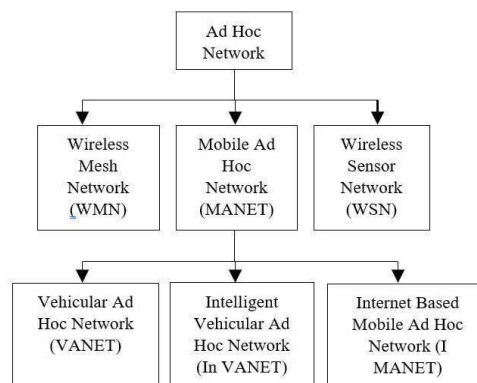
Ad Hoc Network

Wireless Mesh Network (WMN)

Mobile Ad Hoc Network (MANET)

Wireless Sensor Network (WSN)

Vehicular Ad Hoc Network (VANET)

Intelligent Vehicular Ad Hoc Network (In VANET)

Internet Based Mobile Ad Hoc Network (I MANET)